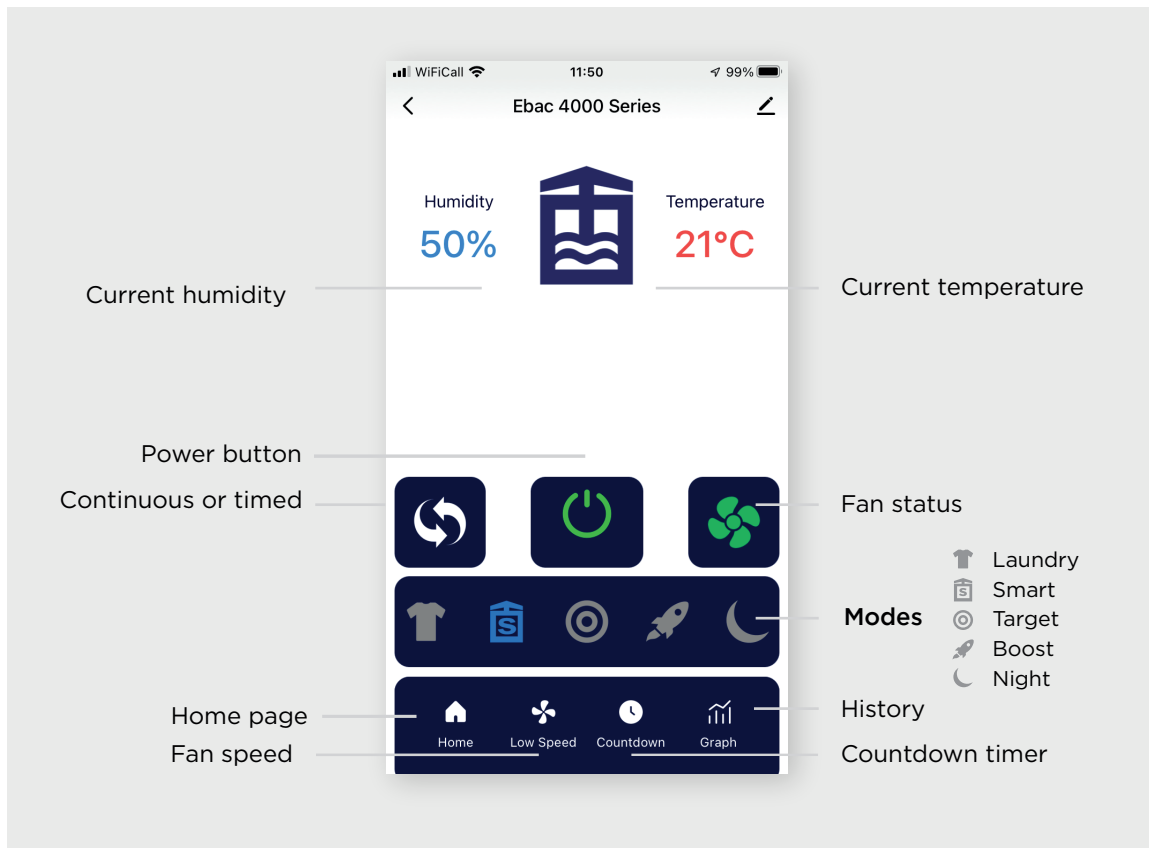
WiFiCall 11:50 99%

Ebac 4000 Series

Humidity
50%

Temperature
21°C

Current humidity

Current temperature

Power button

Continuous or timed

Fan status

Laundry
Smart
Target
Boost
Night

Modes

Home page

Fan speed

History

Countdown timer

Home
Low Speed
Countdown
Graph